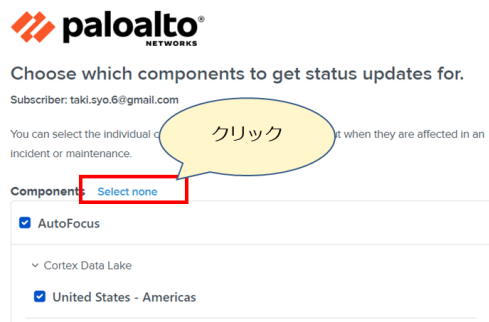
paloalto®
NETWORKS

Choose which components to get status updates for.

Subscriber: taki.syo.6@gmail.com

You can select the individual c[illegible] クリック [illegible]t when they are affected in an incident or maintenance.

Components Select none

AutoFocus

Cortex Data Lake

United States - Americas